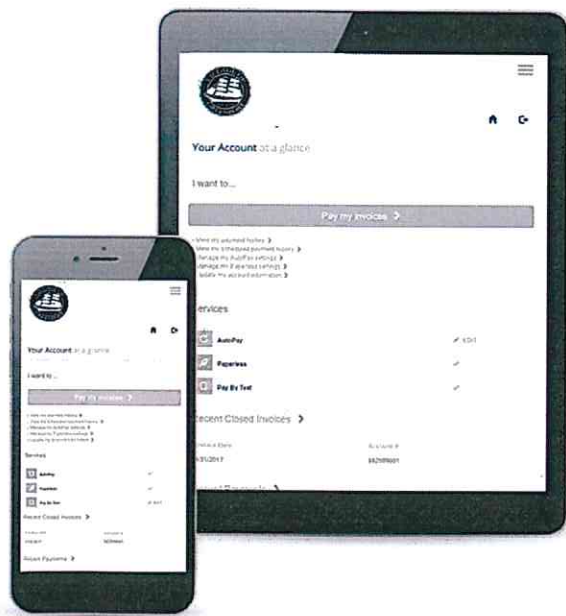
Your Account at a glance

I want to...

Pay my invoices >

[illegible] my payment history >
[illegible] my scheduled payment history >
Manage my AutoPay settings >
Manage my Paperless settings >
Update my account information >

Services

AutoPay

EDIT

Paperless

Pay By Text

Recent Closed Invoices >

Invoice Date

Account #

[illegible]/31/2017

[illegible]

Your Account at a glance

I want to...

Pay my invoices >

Services

AutoPay

Paperless

Pay By Text

EDIT

Recent Closed Invoices >

Recent Payments >